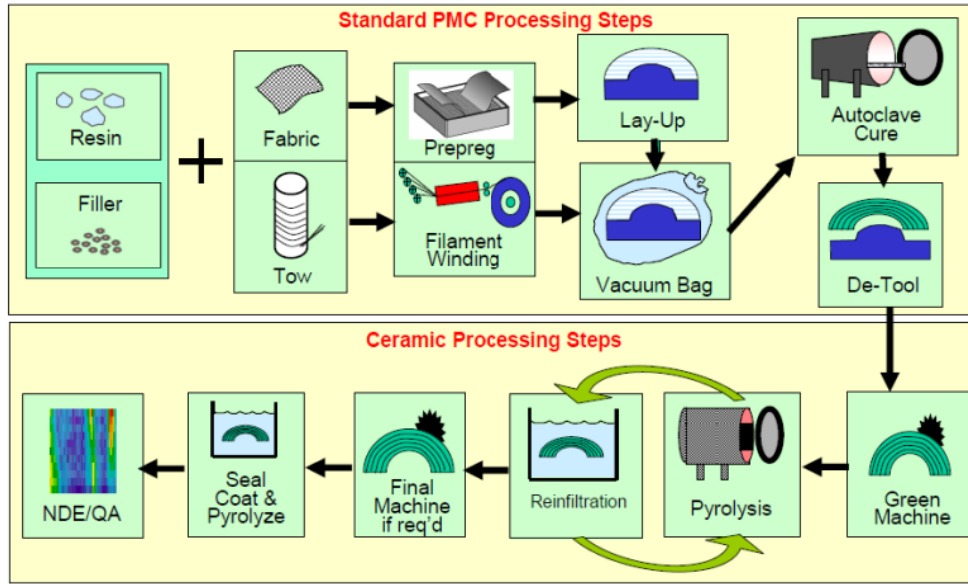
Standard PMC Processing Steps

Resin

Filler

Fabric

Tow

Prepreg

Filament Winding

Lay-Up

Vacuum Bag

Autoclave Cure

De-Tool

Ceramic Processing Steps

Green Machine

Pyrolysis

Reinfiltration

Final Machine if req'd

Seal Coat & Pyrolyze

NDE/QA